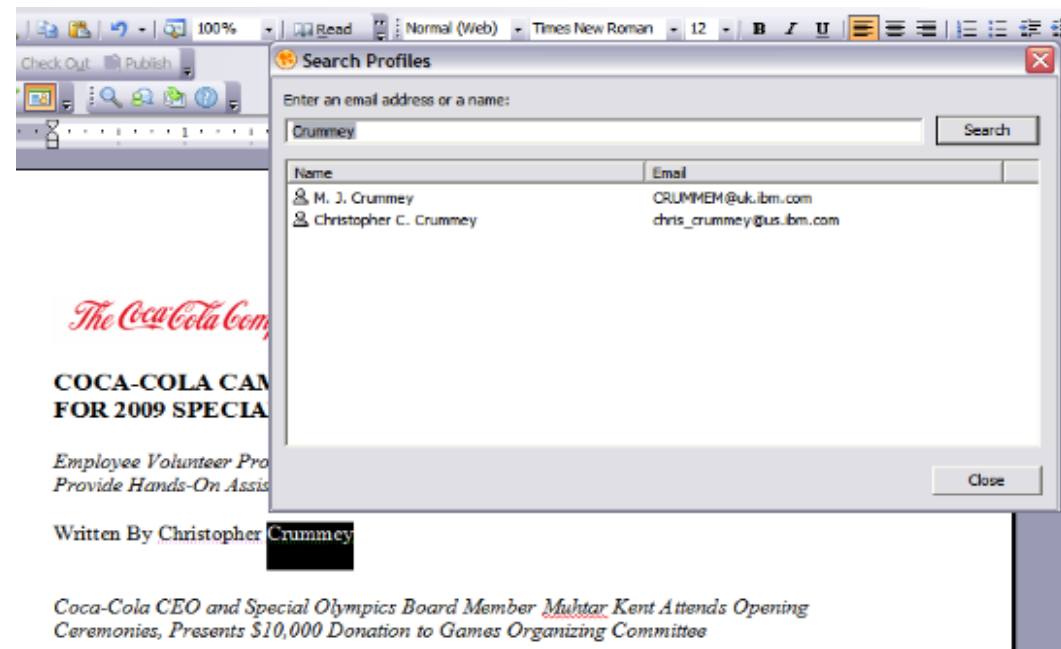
100% Read Normal (Web) Times New Roman 12 B I U

Check Out Publish

Search Profiles

Enter an email address or a name:

Crummey

Search

| Name | Email |
|---|---|
| M. J. Crummey | CRUMMEM@uk.ibm.com |
| Christopher C. Crummey | chris_crummey@us.ibm.com |

Close

The Coca-Cola Com

COCA-COLA CAM
FOR 2009 SPECIA

Employee Volunteer Pro
Provide Hands-On Assis

Written By Christopher Crummey

Coca-Cola CEO and Special Olympics Board Member Muhtar Kent Attends Opening Ceremonies, Presents $10,000 Donation to Games Organizing Committee